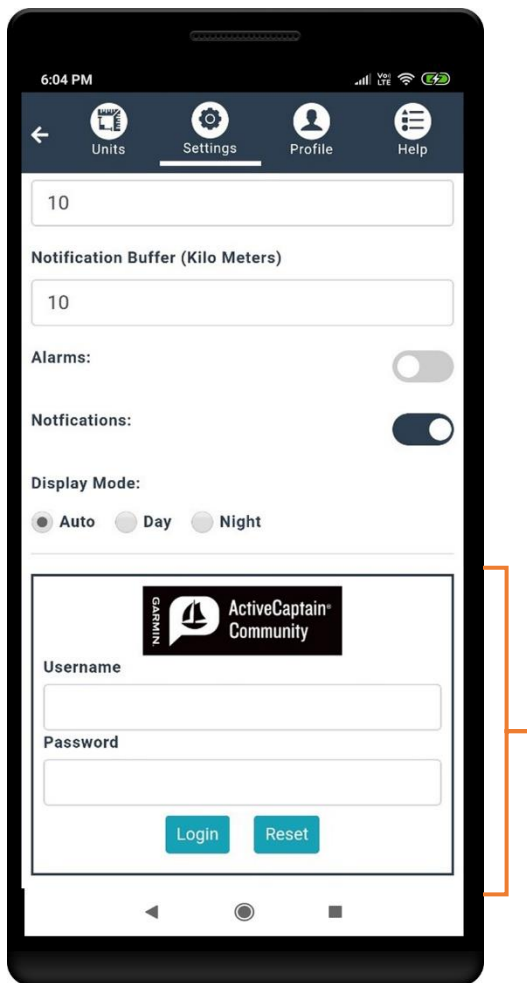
6:04 PM

Units Settings Profile Help

10

Notification Buffer (Kilo Meters)

10

Alarms:

Notfications:

Display Mode:

Auto Day Night

GARMIN ActiveCaptain® Community

Username

Password

Login Reset